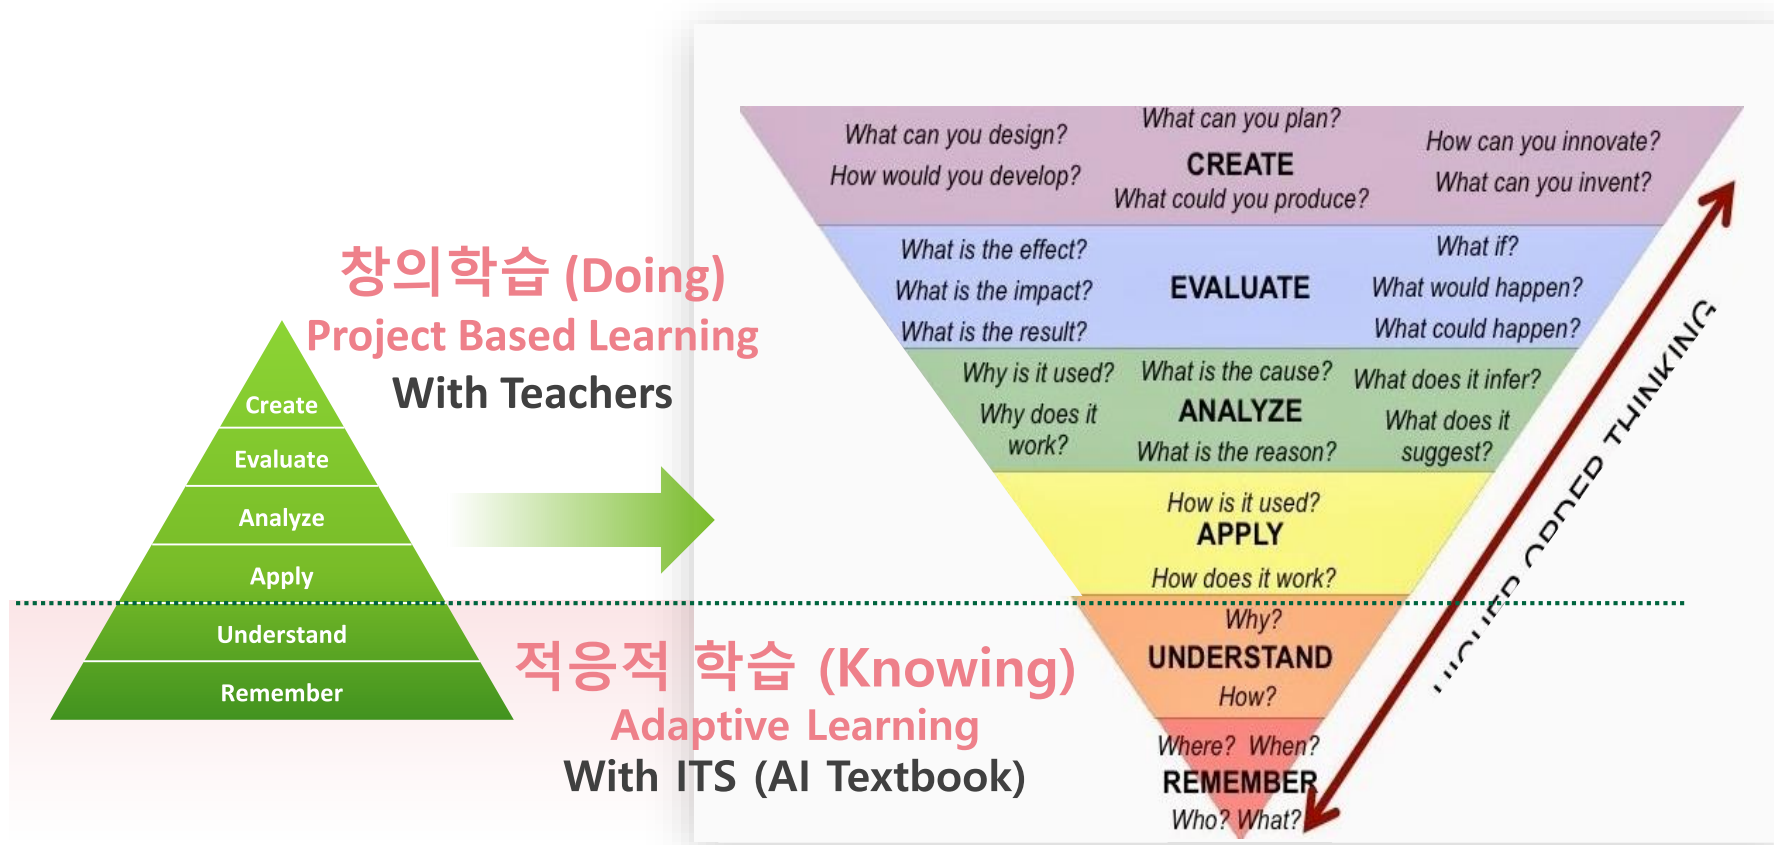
창의학습 (Doing)
Project Based Learning
With Teachers

Create
Evaluate
Analyze
Apply
Understand
Remember

적응적 학습 (Knowing)
Adaptive Learning
With ITS (AI Textbook)

What can you design?
How would you develop?
What can you plan?
CREATE
What could you produce?
How can you innovate?
What can you invent?

What is the effect?
What is the impact?
What is the result?
EVALUATE
What if?
What would happen?
What could happen?

Why is it used?
Why does it work?
What is the cause?
ANALYZE
What is the reason?
What does it infer?
What does it suggest?

How is it used?
APPLY
How does it work?

Why?
UNDERSTAND
How?

Where? When?
REMEMBER
Who? What?

HIGHER ORDER THINKING